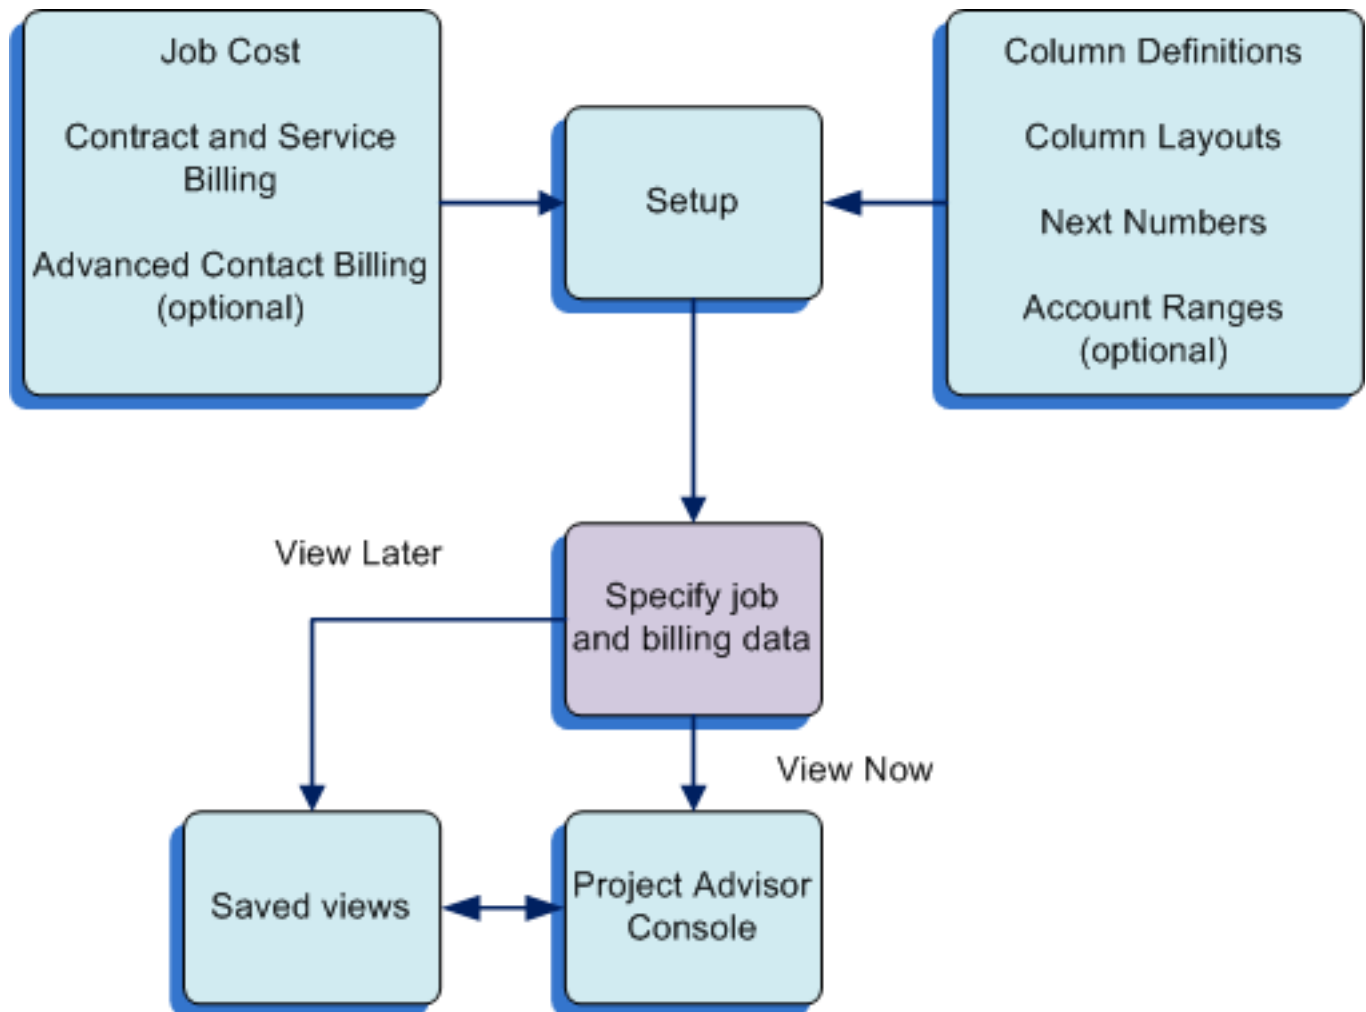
Job Cost

Contract and Service Billing

Advanced Contact Billing (optional)

Setup

Column Definitions

Column Layouts

Next Numbers

Account Ranges (optional)

View Later

Specify job and billing data

View Now

Saved views

Project Advisor Console